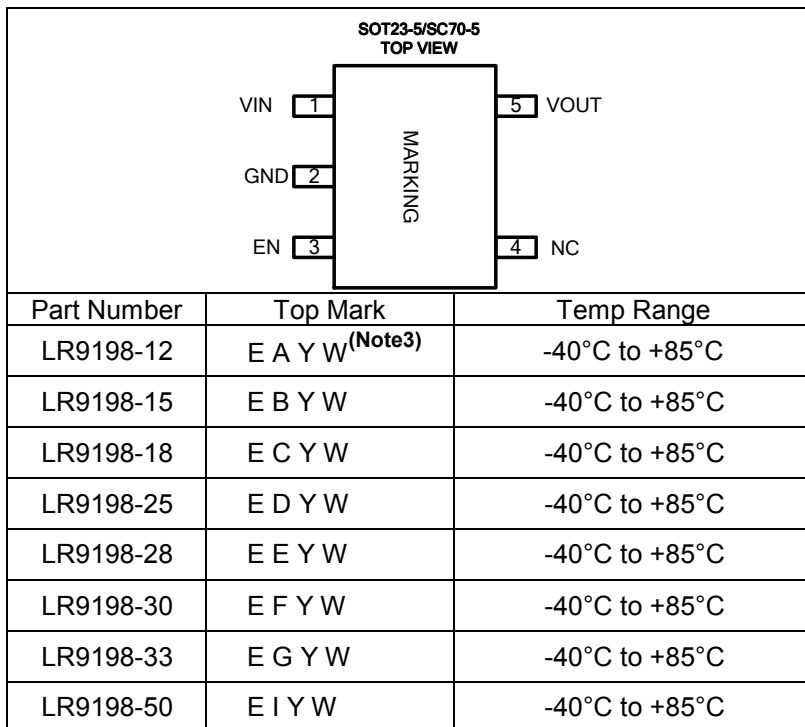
SOT23-5/SC70-5
TOP VIEW

VIN 1
GND 2
EN 3
MARKING
5 VOUT
4 NC

| Part Number | Top Mark | Temp Range |
|---|---|---|
| LR9198-12 | E A Y W$^{\textbf{(Note3)}}$ | -40°C to +85°C |
| LR9198-15 | E B Y W | -40°C to +85°C |
| LR9198-18 | E C Y W | -40°C to +85°C |
| LR9198-25 | E D Y W | -40°C to +85°C |
| LR9198-28 | E E Y W | -40°C to +85°C |
| LR9198-30 | E F Y W | -40°C to +85°C |
| LR9198-33 | E G Y W | -40°C to +85°C |
| LR9198-50 | E I Y W | -40°C to +85°C |